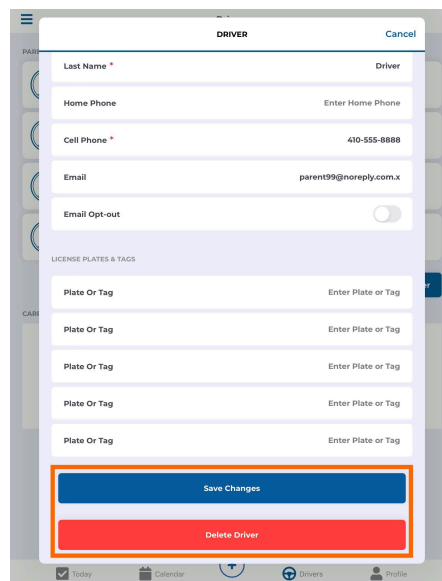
DRIVER

Cancel

Last Name * Driver

Home Phone Enter Home Phone

Cell Phone * 410-555-8888

Email parent99@noreply.com.x

Email Opt-out

LICENSE PLATES & TAGS

Plate Or Tag Enter Plate or Tag

Plate Or Tag Enter Plate or Tag

Plate Or Tag Enter Plate or Tag

Plate Or Tag Enter Plate or Tag

Plate Or Tag Enter Plate or Tag

Save Changes

Delete Driver

Today Calendar Drivers Profile